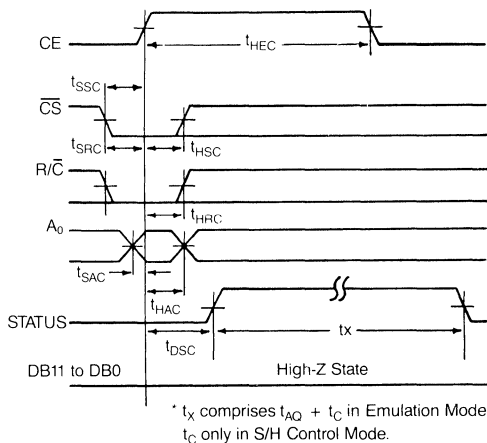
CE
$t_{HEC}$
$t_{SSC}$
$\overline{CS}$
$t_{SRC}$
$t_{HSC}$
$R/\overline{C}$
$t_{HRC}$
$A_0$
$t_{SAC}$
$t_{HAC}$
STATUS
tx
$t_{DSC}$
DB11 to DB0
High-Z State
* $t_X$ comprises $t_{AQ}$ + $t_C$ in Emulation Mode
$t_C$ only in S/H Control Mode.